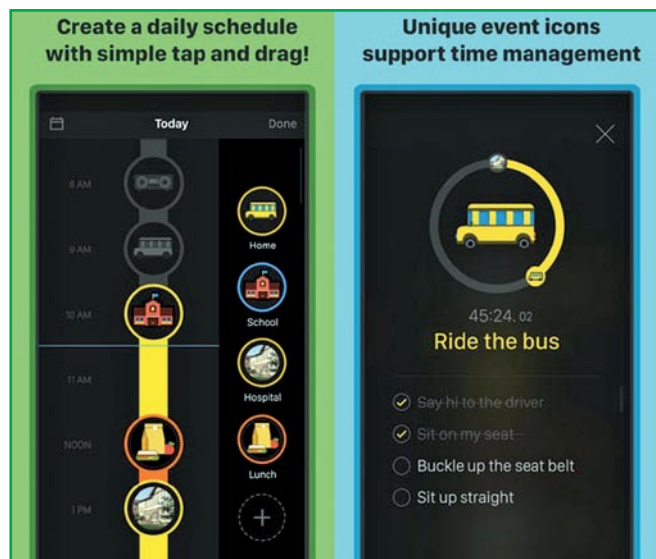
Create a daily schedule with simple tap and drag!

Today
Done

8 AM
9 AM
10 AM
11 AM
NOON
1 PM

Home
School
Hospital
Lunch
+

Unique event icons support time management

45:24. 02
Ride the bus

Say hi to the driver
Sit on my seat
Buckle up the seat belt
Sit up straight